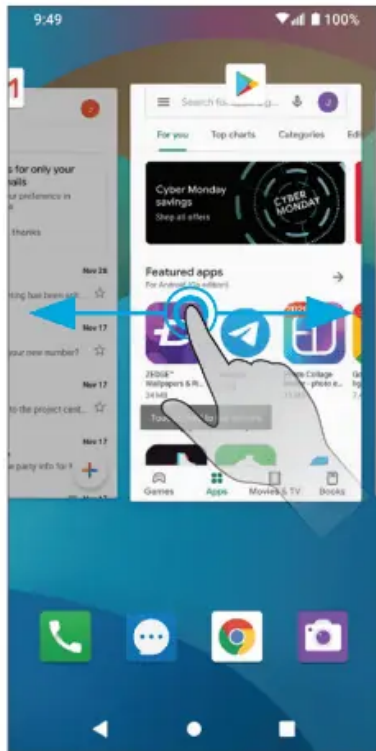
9:49
100%
s for only your
ails
your preference in
thanks
Nov 26
ning has been sch
Nov 17
your new number?
Nov 17
to the project cent
Nov 17
w party info for t
Search fo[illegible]
For you
Top charts
Categories
Edi
Cyber Monday savings
Shop all offers
CYBER MONDAY
Featured apps
For Android (Go edition)
ZEDGE™ Wallpapers & R...
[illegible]
Photo Collage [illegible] - photo e...
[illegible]
Games
Apps
Movies & TV
Books